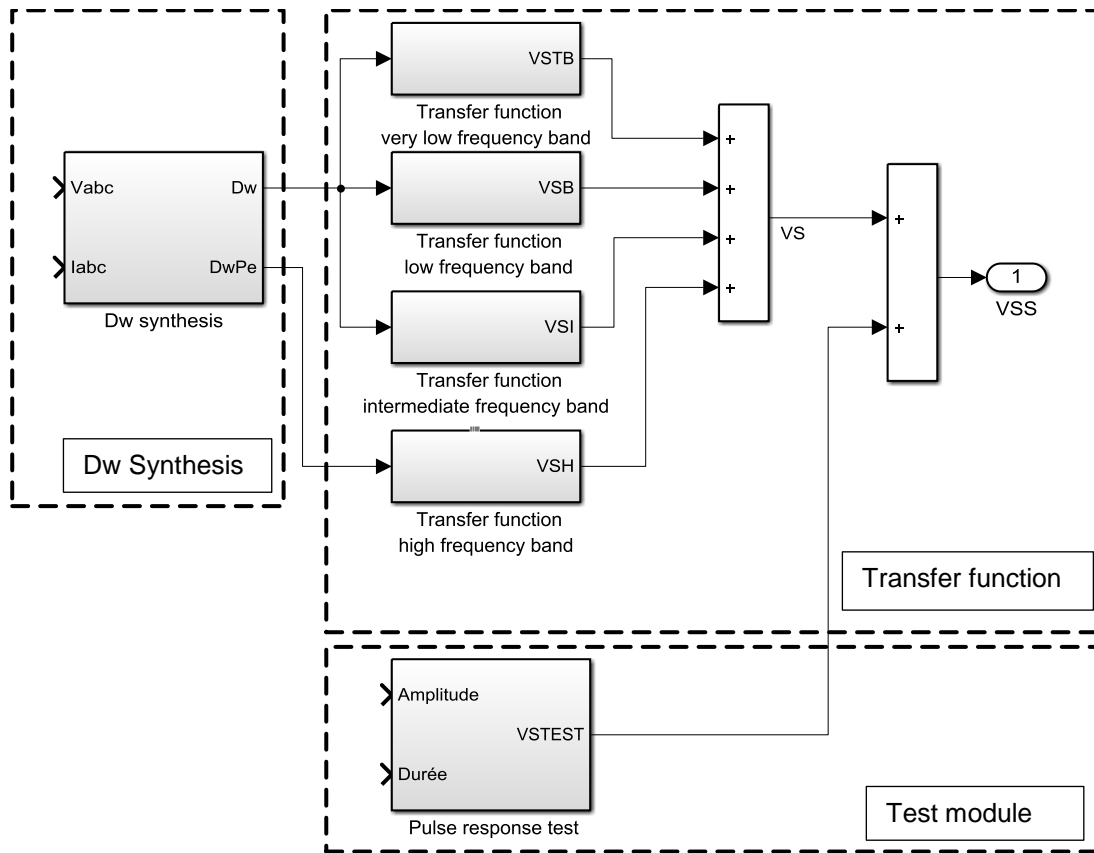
Vabc
Iabc
Dw
DwPe
Dw synthesis

Dw Synthesis

VSTB
Transfer function
very low frequency band

VSB
Transfer function
low frequency band

VSI
Transfer function
intermediate frequency band

VSH
Transfer function
high frequency band

+
+
+
+
VS

+
+
1
VSS

Transfer function

Amplitude
Durée
VSTEST
Pulse response test

Test module